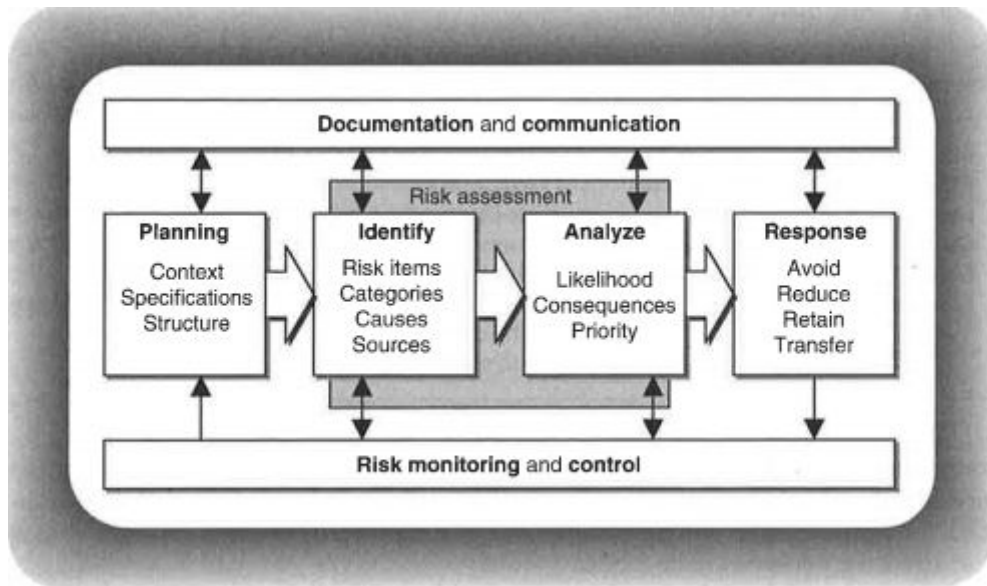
Documentation and communication

Risk assessment

Planning
Context
Specifications
Structure

Identify
Risk items
Categories
Causes
Sources

Analyze
Likelihood
Consequences
Priority

Response
Avoid
Reduce
Retain
Transfer

Risk monitoring and control